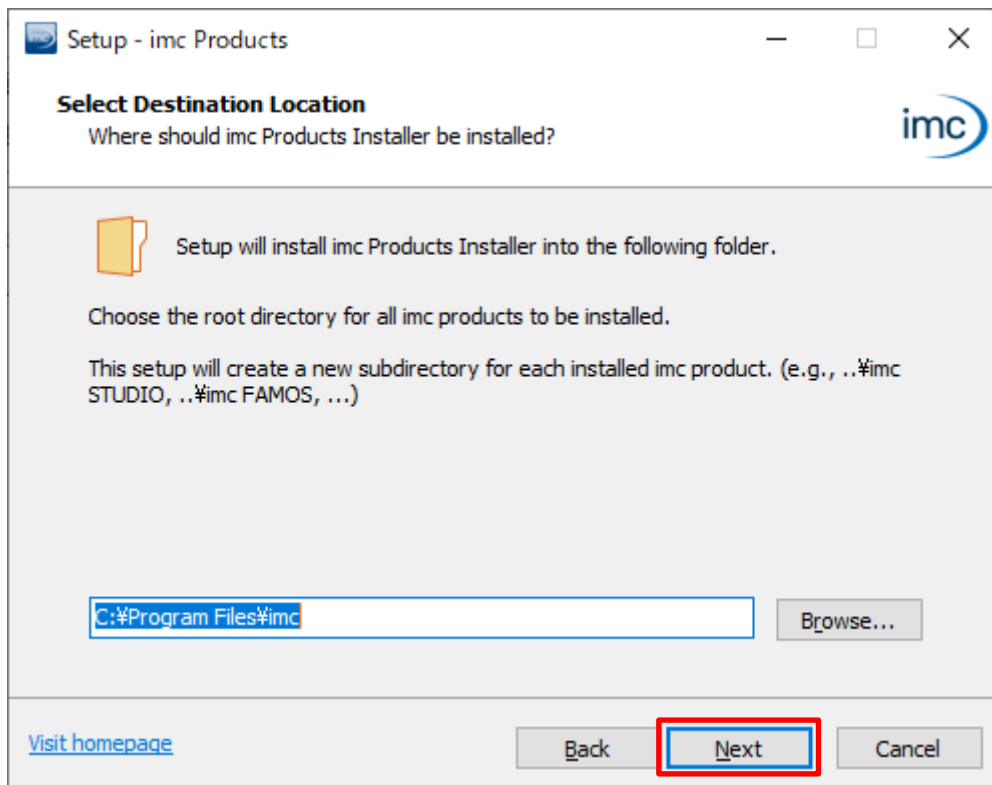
Setup - imc Products

Select Destination Location
Where should imc Products Installer be installed?

imc

Setup will install imc Products Installer into the following folder.

Choose the root directory for all imc products to be installed.

This setup will create a new subdirectory for each installed imc product. (e.g., ..¥imc STUDIO, ..¥imc FAMOS, ...)

C:¥Program Files¥imc

Browse...

Visit homepage

Back

Next

Cancel